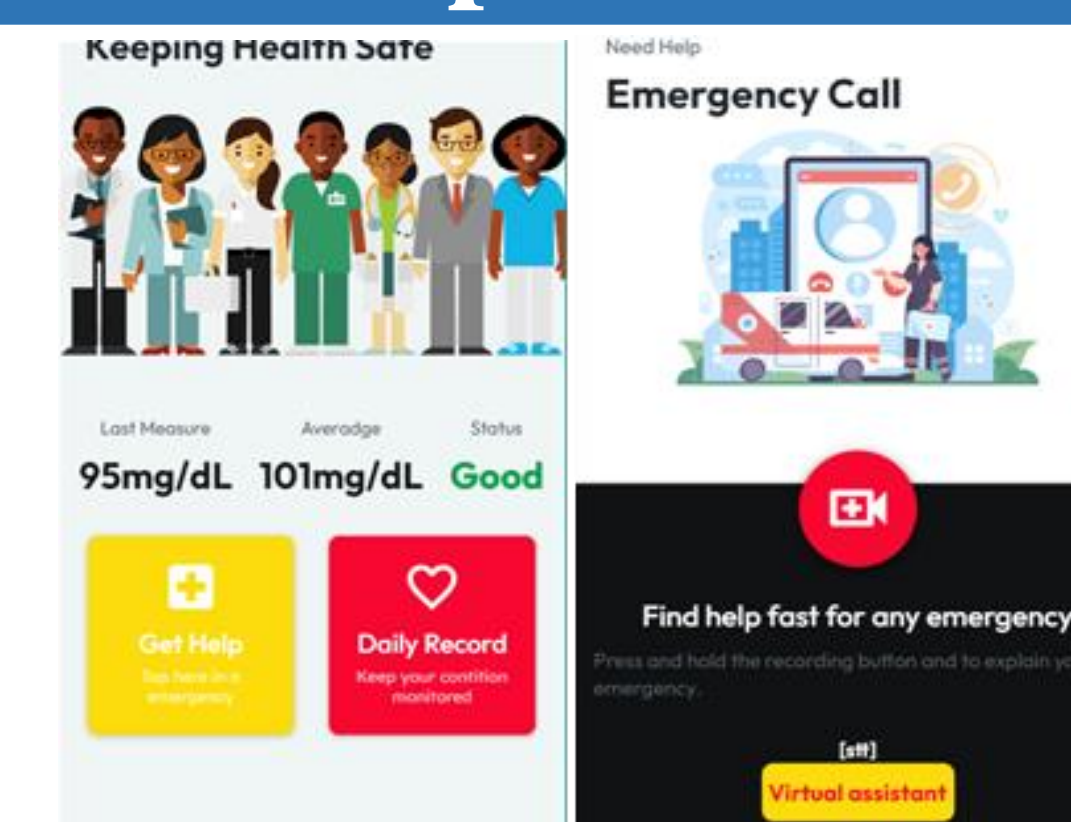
Keeping Health Safe

Last Measure
95mg/dL

Averadge
101mg/dL

Status
Good

Get Help
Tap here in a emergency

Daily Record
Keep your contition monitored

Need Help
Emergency Call

Find help fast for any emergency

Press and hold the recording button and to explain yo emergency.

[stt]
Virtual assistant